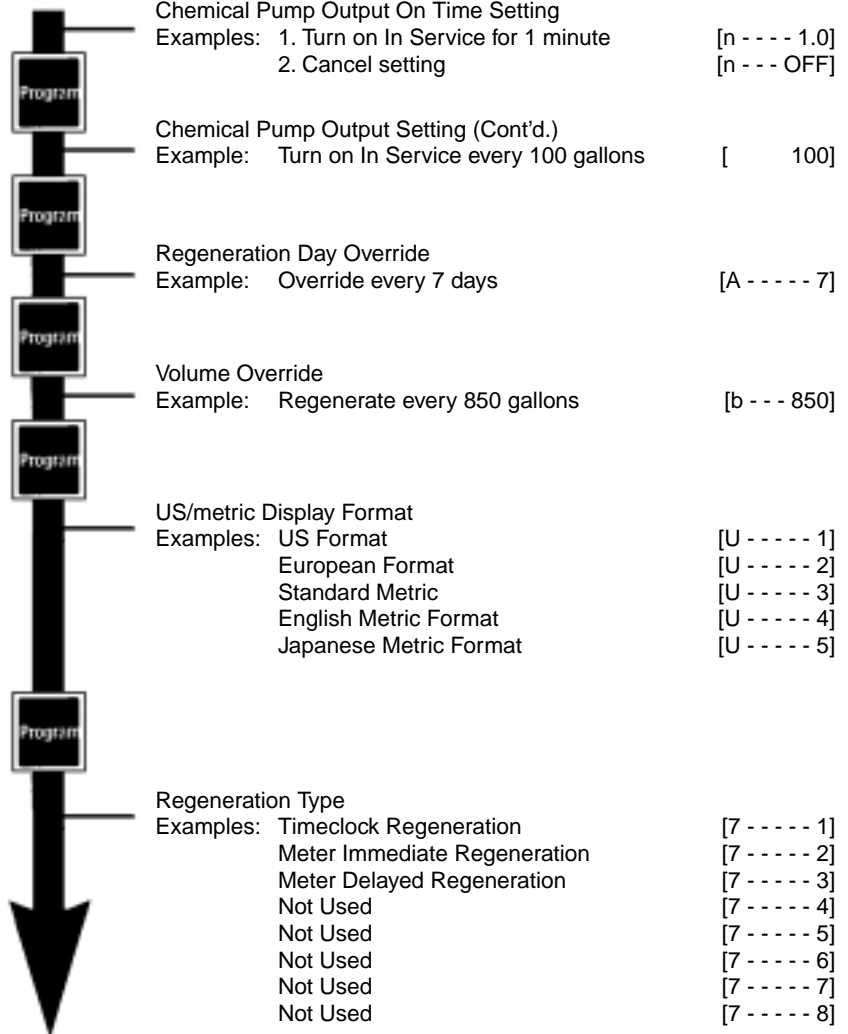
Program

Chemical Pump Output On Time Setting
Examples: 1. Turn on In Service for 1 minute [n - - - - 1.0]
2. Cancel setting [n - - - OFF]

Program

Chemical Pump Output Setting (Cont'd.)
Example: Turn on In Service every 100 gallons [ 100]

Program

Regeneration Day Override
Example: Override every 7 days [A - - - - - 7]

Program

Volume Override
Example: Regenerate every 850 gallons [b - - - 850]

Program

US/metric Display Format
Examples: US Format [U - - - - - 1]
European Format [U - - - - - 2]
Standard Metric [U - - - - - 3]
English Metric Format [U - - - - - 4]
Japanese Metric Format [U - - - - - 5]

Program

Regeneration Type
Examples: Timeclock Regeneration [7 - - - - - 1]
Meter Immediate Regeneration [7 - - - - - 2]
Meter Delayed Regeneration [7 - - - - - 3]
Not Used [7 - - - - - 4]
Not Used [7 - - - - - 5]
Not Used [7 - - - - - 6]
Not Used [7 - - - - - 7]
Not Used [7 - - - - - 8]